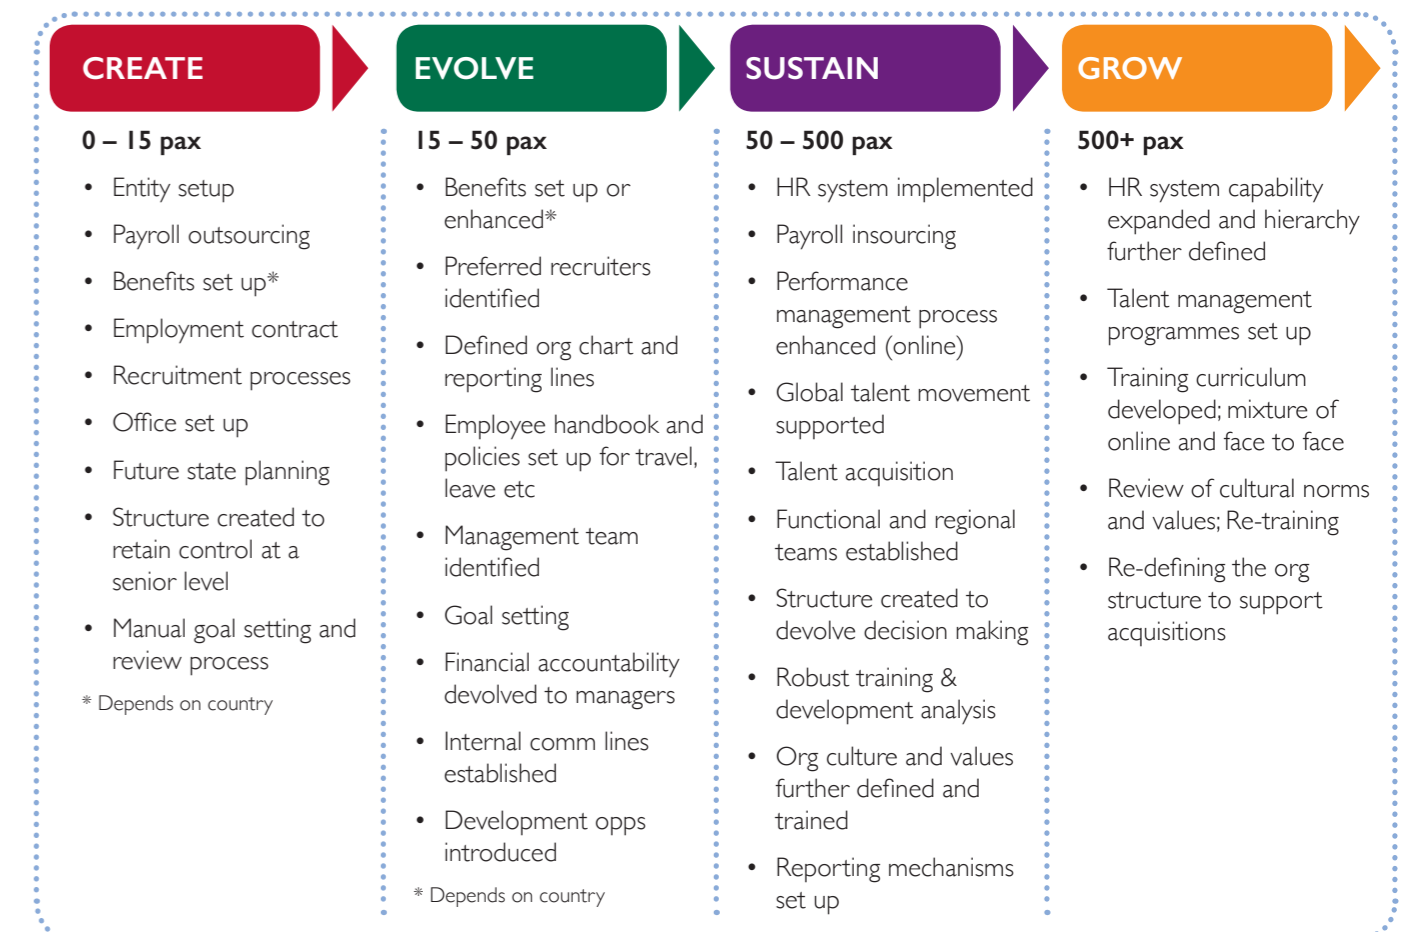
CREATE

0 – 15 pax

- Entity setup
- Payroll outsourcing
- Benefits set up*
- Employment contract
- Recruitment processes
- Office set up
- Future state planning
- Structure created to retain control at a senior level
- Manual goal setting and review process

* Depends on country

EVOLVE

15 – 50 pax

- Benefits set up or enhanced*
- Preferred recruiters identified
- Defined org chart and reporting lines
- Employee handbook and policies set up for travel, leave etc
- Management team identified
- Goal setting
- Financial accountability devolved to managers
- Internal comm lines established
- Development opps introduced

* Depends on country

SUSTAIN

50 – 500 pax

- HR system implemented
- Payroll insourcing
- Performance management process enhanced (online)
- Global talent movement supported
- Talent acquisition
- Functional and regional teams established
- Structure created to devolve decision making
- Robust training & development analysis
- Org culture and values further defined and trained
- Reporting mechanisms set up

GROW

500+ pax

- HR system capability expanded and hierarchy further defined
- Talent management programmes set up
- Training curriculum developed; mixture of online and face to face
- Review of cultural norms and values; Re-training
- Re-defining the org structure to support acquisitions